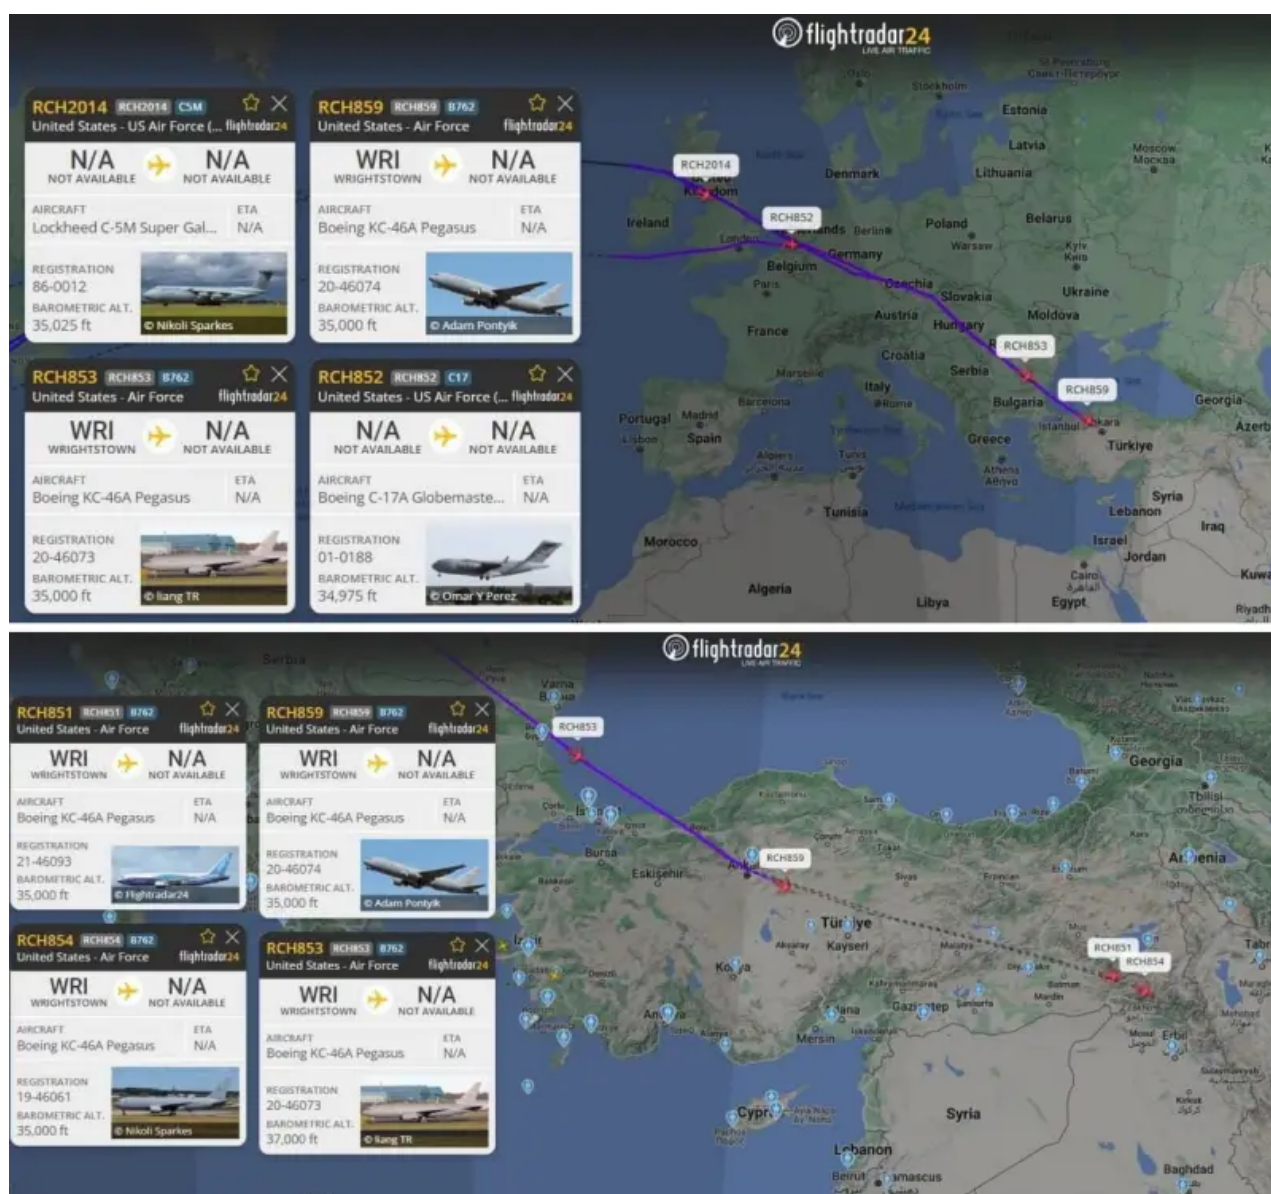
flightradar24
LIVE AIR TRAFFIC

RCH2014 RCH2014 C5M
United States - US Air Force (... flightradar24
N/A NOT AVAILABLE
N/A NOT AVAILABLE
AIRCRAFT
Lockheed C-5M Super Gal...
ETA
N/A
REGISTRATION
86-0012
BAROMETRIC ALT.
35,025 ft
© Nikoli Sparkes

RCH859 RCH859 B762
United States - Air Force flightradar24
WRI WRIGHTSTOWN
N/A NOT AVAILABLE
AIRCRAFT
Boeing KC-46A Pegasus
ETA
N/A
REGISTRATION
20-46074
BAROMETRIC ALT.
35,000 ft
© Adam Pontyik

RCH853 RCH853 B762
United States - Air Force flightradar24
WRI WRIGHTSTOWN
N/A NOT AVAILABLE
AIRCRAFT
Boeing KC-46A Pegasus
ETA
N/A
REGISTRATION
20-46073
BAROMETRIC ALT.
35,000 ft
© liang TR

RCH852 RCH852 C17
United States - US Air Force (... flightradar24
N/A NOT AVAILABLE
N/A NOT AVAILABLE
AIRCRAFT
Boeing C-17A Globemaste...
ETA
N/A
REGISTRATION
01-0188
BAROMETRIC ALT.
34,975 ft
© Omar Y Perez

RCH2014 Kingdom Ireland London RCH852 Netherlands Berlin Denmark Stockholm Oslo Estonia Latvia Lithuania Moscow Москва Belarus Poland Warsaw Kyiv Київ Ukraine Germany Belgium Paris Czechia Slovakia Austria Hungary Moldova France Croatia Serbia RCH853 Romania RCH859 Bulgaria Istanbul Ankara Georgia Azerb Türkiye Italy Rome Portugal Madrid Spain Lisbon Barcelona Marseille Greece Athens Αθήνα Algiers Tunis Tunisia Syria Lebanon Iraq Israel Jordan Morocco Algeria Libya Cairo القاهرة Egypt Kuwa Riyadh

flightradar24
LIVE AIR TRAFFIC

RCH851 RCH851 B762
United States - Air Force flightradar24
WRI WRIGHTSTOWN
N/A NOT AVAILABLE
AIRCRAFT
Boeing KC-46A Pegasus
ETA
N/A
REGISTRATION
21-46093
BAROMETRIC ALT.
35,000 ft
© Flightradar24

RCH859 RCH859 B762
United States - Air Force flightradar24
WRI WRIGHTSTOWN
N/A NOT AVAILABLE
AIRCRAFT
Boeing KC-46A Pegasus
ETA
N/A
REGISTRATION
20-46074
BAROMETRIC ALT.
35,000 ft
© Adam Pontyik

RCH854 RCH854 B762
United States - Air Force flightradar24
WRI WRIGHTSTOWN
N/A NOT AVAILABLE
AIRCRAFT
Boeing KC-46A Pegasus
ETA
N/A
REGISTRATION
19-46061
BAROMETRIC ALT.
35,000 ft
© Nikoli Sparkes

RCH853 RCH853 B762
United States - Air Force flightradar24
WRI WRIGHTSTOWN
N/A NOT AVAILABLE
AIRCRAFT
Boeing KC-46A Pegasus
ETA
N/A
REGISTRATION
20-46073
BAROMETRIC ALT.
37,000 ft
© liang TR

Serbia Varna RCH853 Bursa Eskişehir Ankara RCH859 Georgia Tbilisi Armenia Türkiye Kayseri Konya Antalya Gaziantep Mersin RCH851 RCH854 Erbil Cyprus Syria Lebanon Beirut Damascus Baghdad